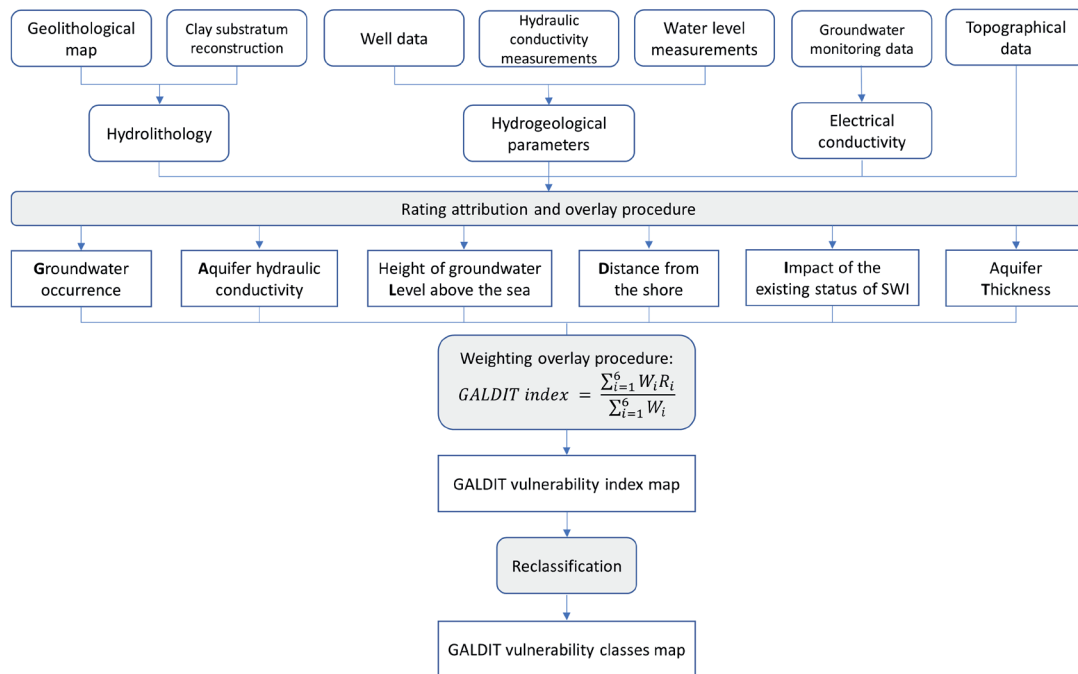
Geolithological map

Clay substratum reconstruction

Well data

Hydraulic conductivity measurements

Water level measurements

Groundwater monitoring data

Topographical data

Hydrolithology

Hydrogeological parameters

Electrical conductivity

Rating attribution and overlay procedure

Groundwater occurrence

Aquifer hydraulic conductivity

Height of groundwater Level above the sea

Distance from the shore

Impact of the existing status of SWI

Aquifer Thickness

Weighting overlay procedure:
$GALDIT\ index = \frac{\sum_{i=1}^{6} W_i R_i}{\sum_{i=1}^{6} W_i}$

GALDIT vulnerability index map

Reclassification

GALDIT vulnerability classes map